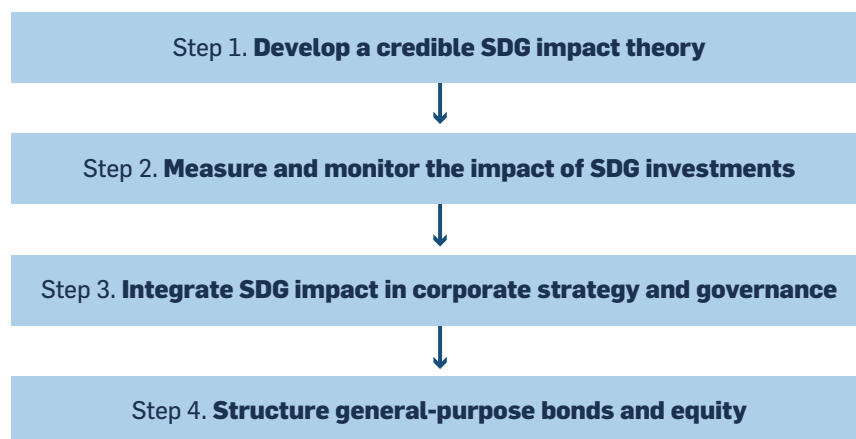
Step 1. **Develop a credible SDG impact theory**

Step 2. **Measure and monitor the impact of SDG investments**

Step 3. **Integrate SDG impact in corporate strategy and governance**

Step 4. **Structure general-purpose bonds and equity**